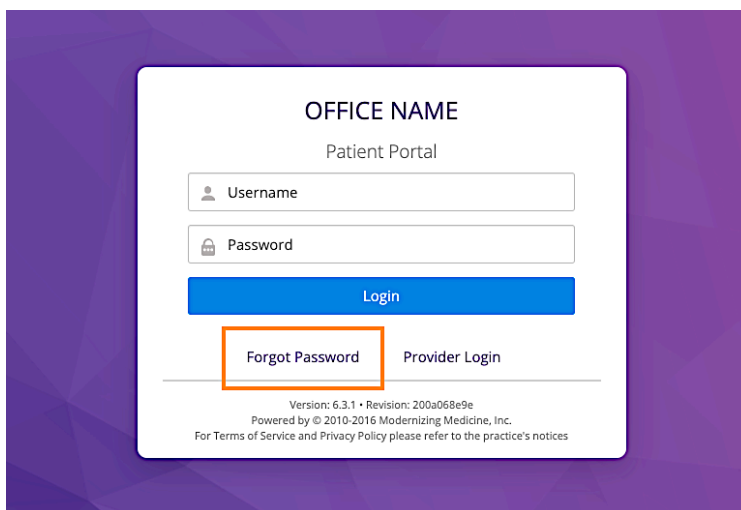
OFFICE NAME

Patient Portal

Username

Password

Login

Forgot Password

Provider Login

Version: 6.3.1 • Revision: 200a068e9e
Powered by © 2010-2016 Modernizing Medicine, Inc.
For Terms of Service and Privacy Policy please refer to the practice's notices